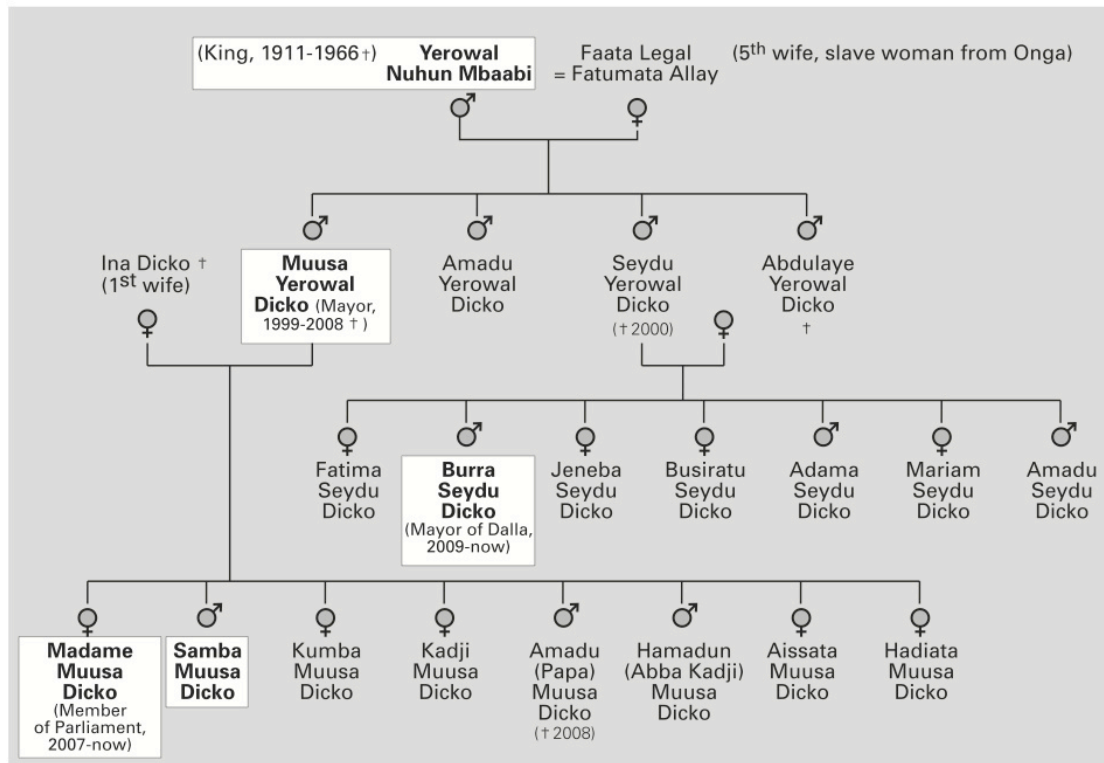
(King, 1911-1966 †) **Yerowal Nuhun Mbaabi**

Faata Legal = Fatumata Allay (5$^{th}$ wife, slave woman from Onga)

♂ ♀

♂ ♂ ♂ ♂

Ina Dicko † (1$^{st}$ wife)

**Muusa Yerowal Dicko** (Mayor, 1999-2008 †)

Amadu Yerowal Dicko

Seydu Yerowal Dicko († 2000)

Abdulaye Yerowal Dicko †

♀ ♀

♀ Fatima Seydu Dicko

♂ **Burra Seydu Dicko** (Mayor of Dalla, 2009-now)

♀ Jeneba Seydu Dicko

♀ Busiratu Seydu Dicko

♂ Adama Seydu Dicko

♀ Mariam Seydu Dicko

♂ Amadu Seydu Dicko

♀ **Madame Muusa Dicko** (Member of Parliament, 2007-now)

♂ **Samba Muusa Dicko**

♀ Kumba Muusa Dicko

♀ Kadji Muusa Dicko

♂ Amadu (Papa) Muusa Dicko († 2008)

♂ Hamadun (Abba Kadji) Muusa Dicko

♀ Aissata Muusa Dicko

♀ Hadiata Muusa Dicko